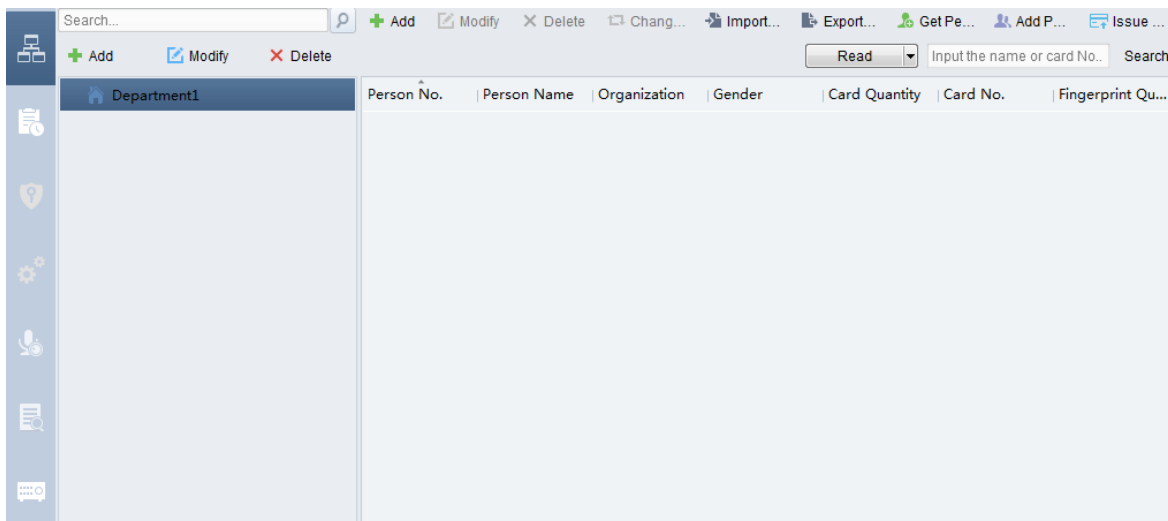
Search...

Add Modify Delete Chang... Import... Export... Get Pe... Add P... Issue ...

Add Modify Delete

Read Input the name or card No.. Search

Department1

| Person No. | Person Name | Organization | Gender | Card Quantity | Card No. | Fingerprint Qu... |
|---|---|---|---|---|---|---|